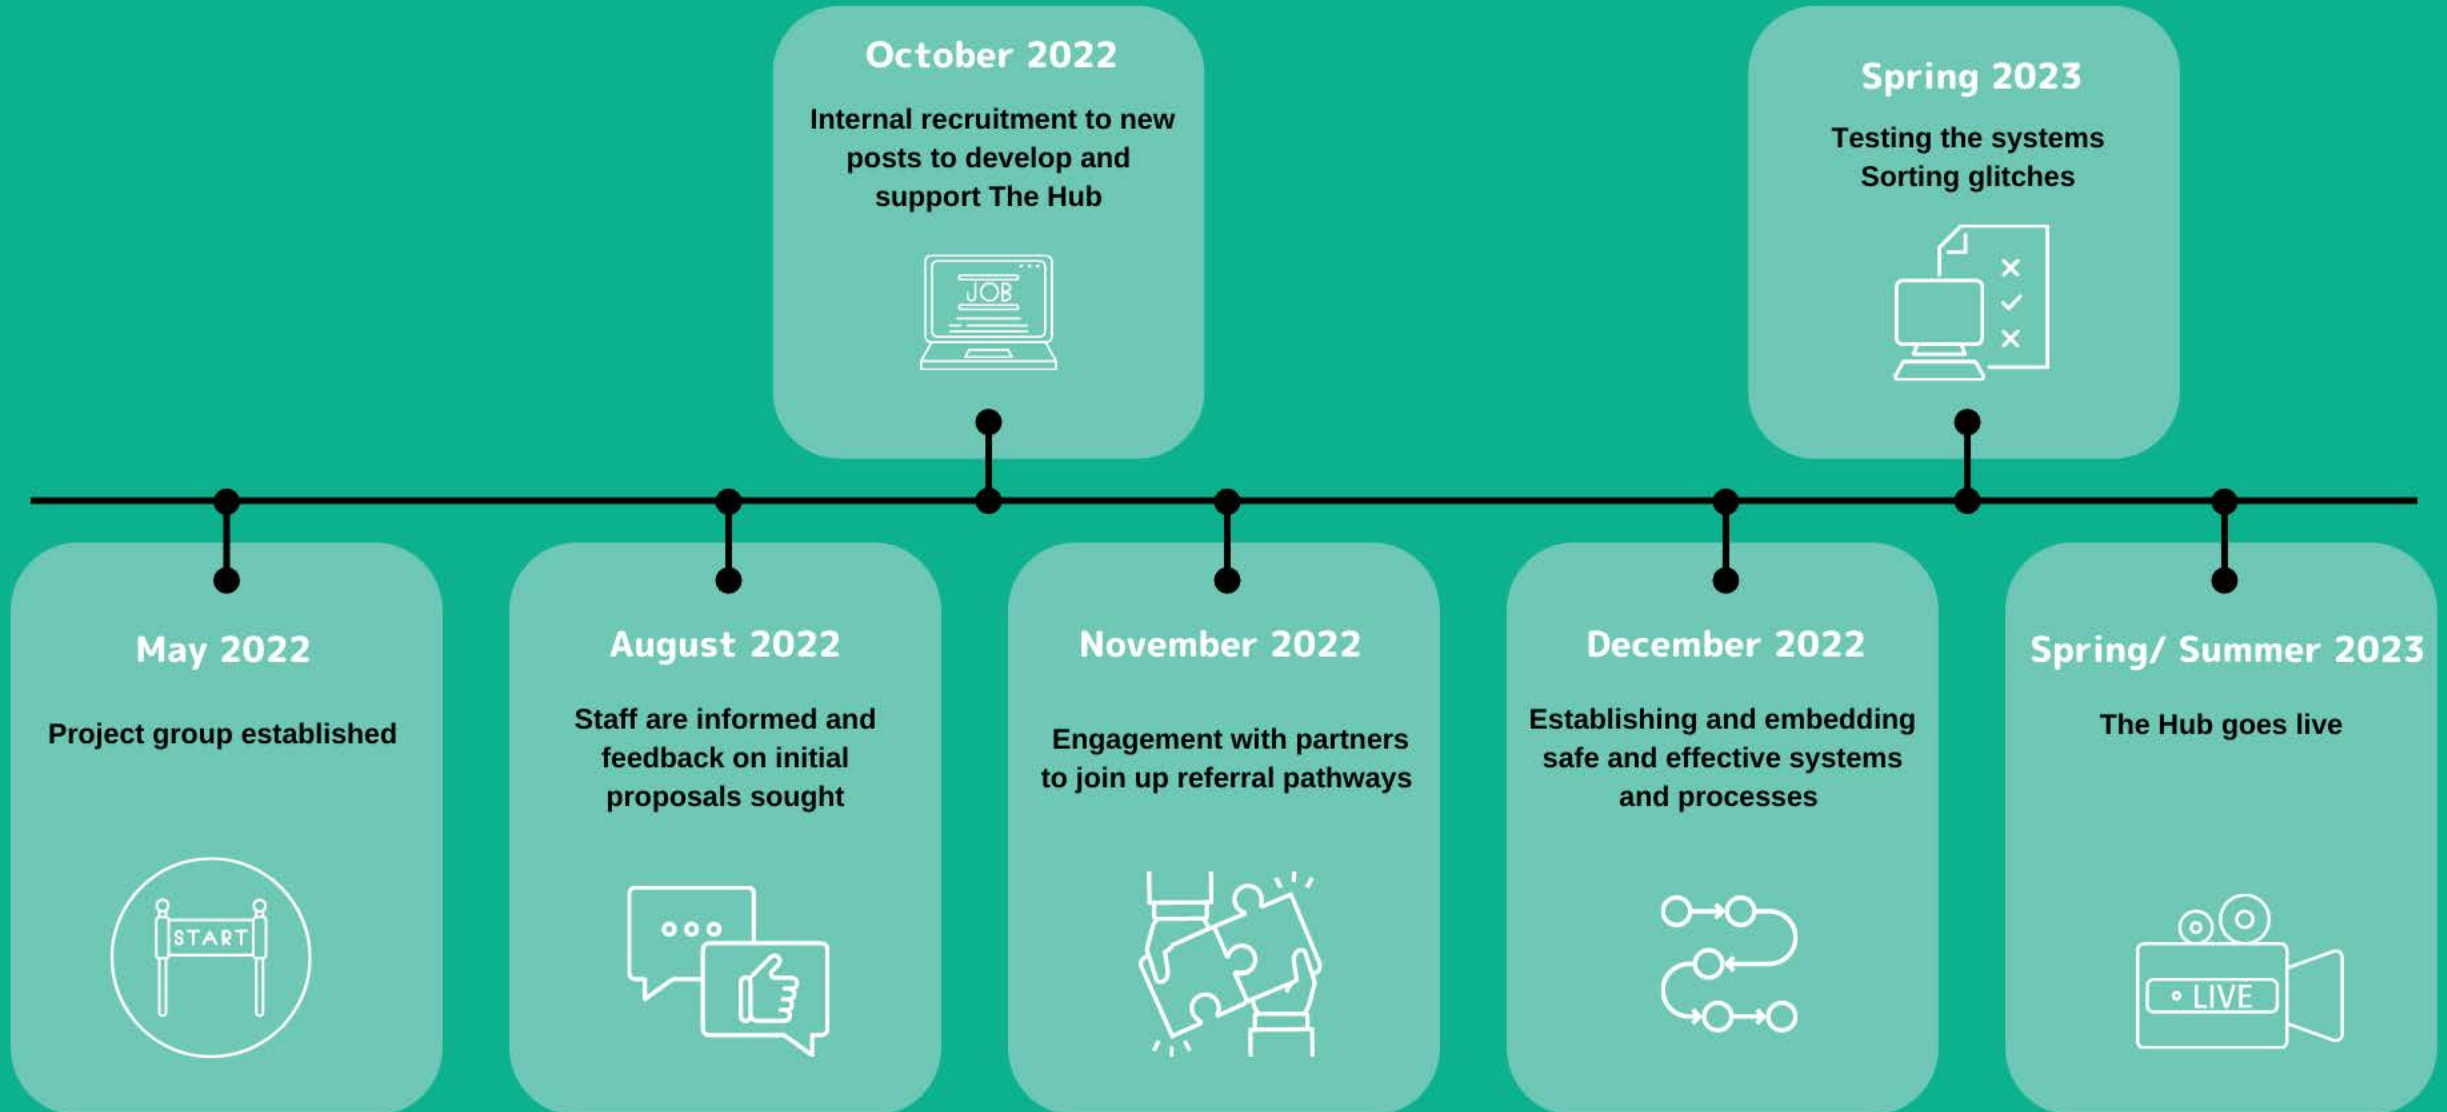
May 2022

Project group established

START

August 2022

Staff are informed and feedback on initial proposals sought

October 2022

Internal recruitment to new posts to develop and support The Hub

JOB

November 2022

Engagement with partners to join up referral pathways

December 2022

Establishing and embedding safe and effective systems and processes

Spring 2023

Testing the systems
Sorting glitches

Spring/ Summer 2023

The Hub goes live

LIVE